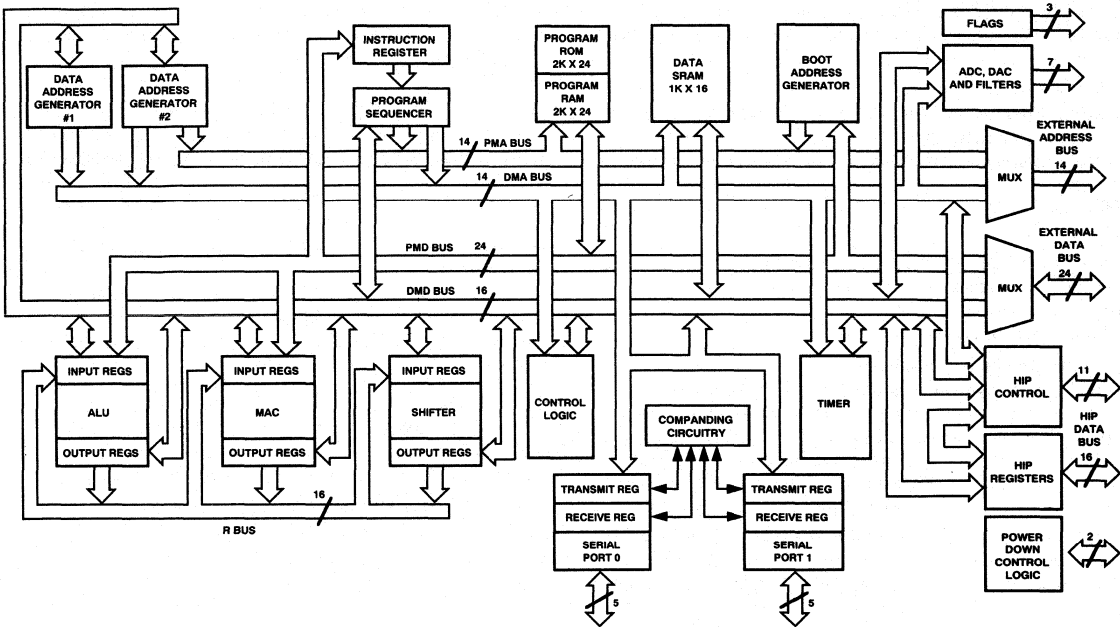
DATA ADDRESS GENERATOR #1

DATA ADDRESS GENERATOR #2

INSTRUCTION REGISTER

PROGRAM SEQUENCER

PROGRAM ROM 2K X 24

PROGRAM RAM 2K X 24

DATA SRAM 1K X 16

BOOT ADDRESS GENERATOR

FLAGS

3

ADC, DAC AND FILTERS

7

EXTERNAL ADDRESS BUS

14

MUX

14 PMA BUS

14 DMA BUS

PMD BUS 24

DMD BUS 16

EXTERNAL DATA BUS

24

MUX

INPUT REGS

ALU

OUTPUT REGS

INPUT REGS

MAC

OUTPUT REGS

INPUT REGS

SHIFTER

OUTPUT REGS

CONTROL LOGIC

COMPANDING CIRCUITRY

TIMER

HIP CONTROL

11

HIP DATA BUS

HIP REGISTERS

16

16

R BUS

TRANSMIT REG

RECEIVE REG

SERIAL PORT 0

5

TRANSMIT REG

RECEIVE REG

SERIAL PORT 1

5

POWER DOWN CONTROL LOGIC

2